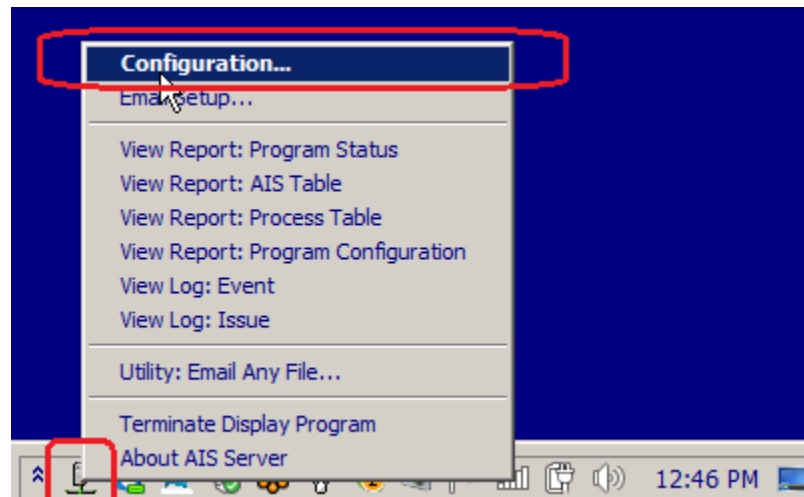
Configuration...
Email Setup...

View Report: Program Status
View Report: AIS Table
View Report: Process Table
View Report: Program Configuration
View Log: Event
View Log: Issue

Utility: Email Any File...

Terminate Display Program
About AIS Server

12:46 PM